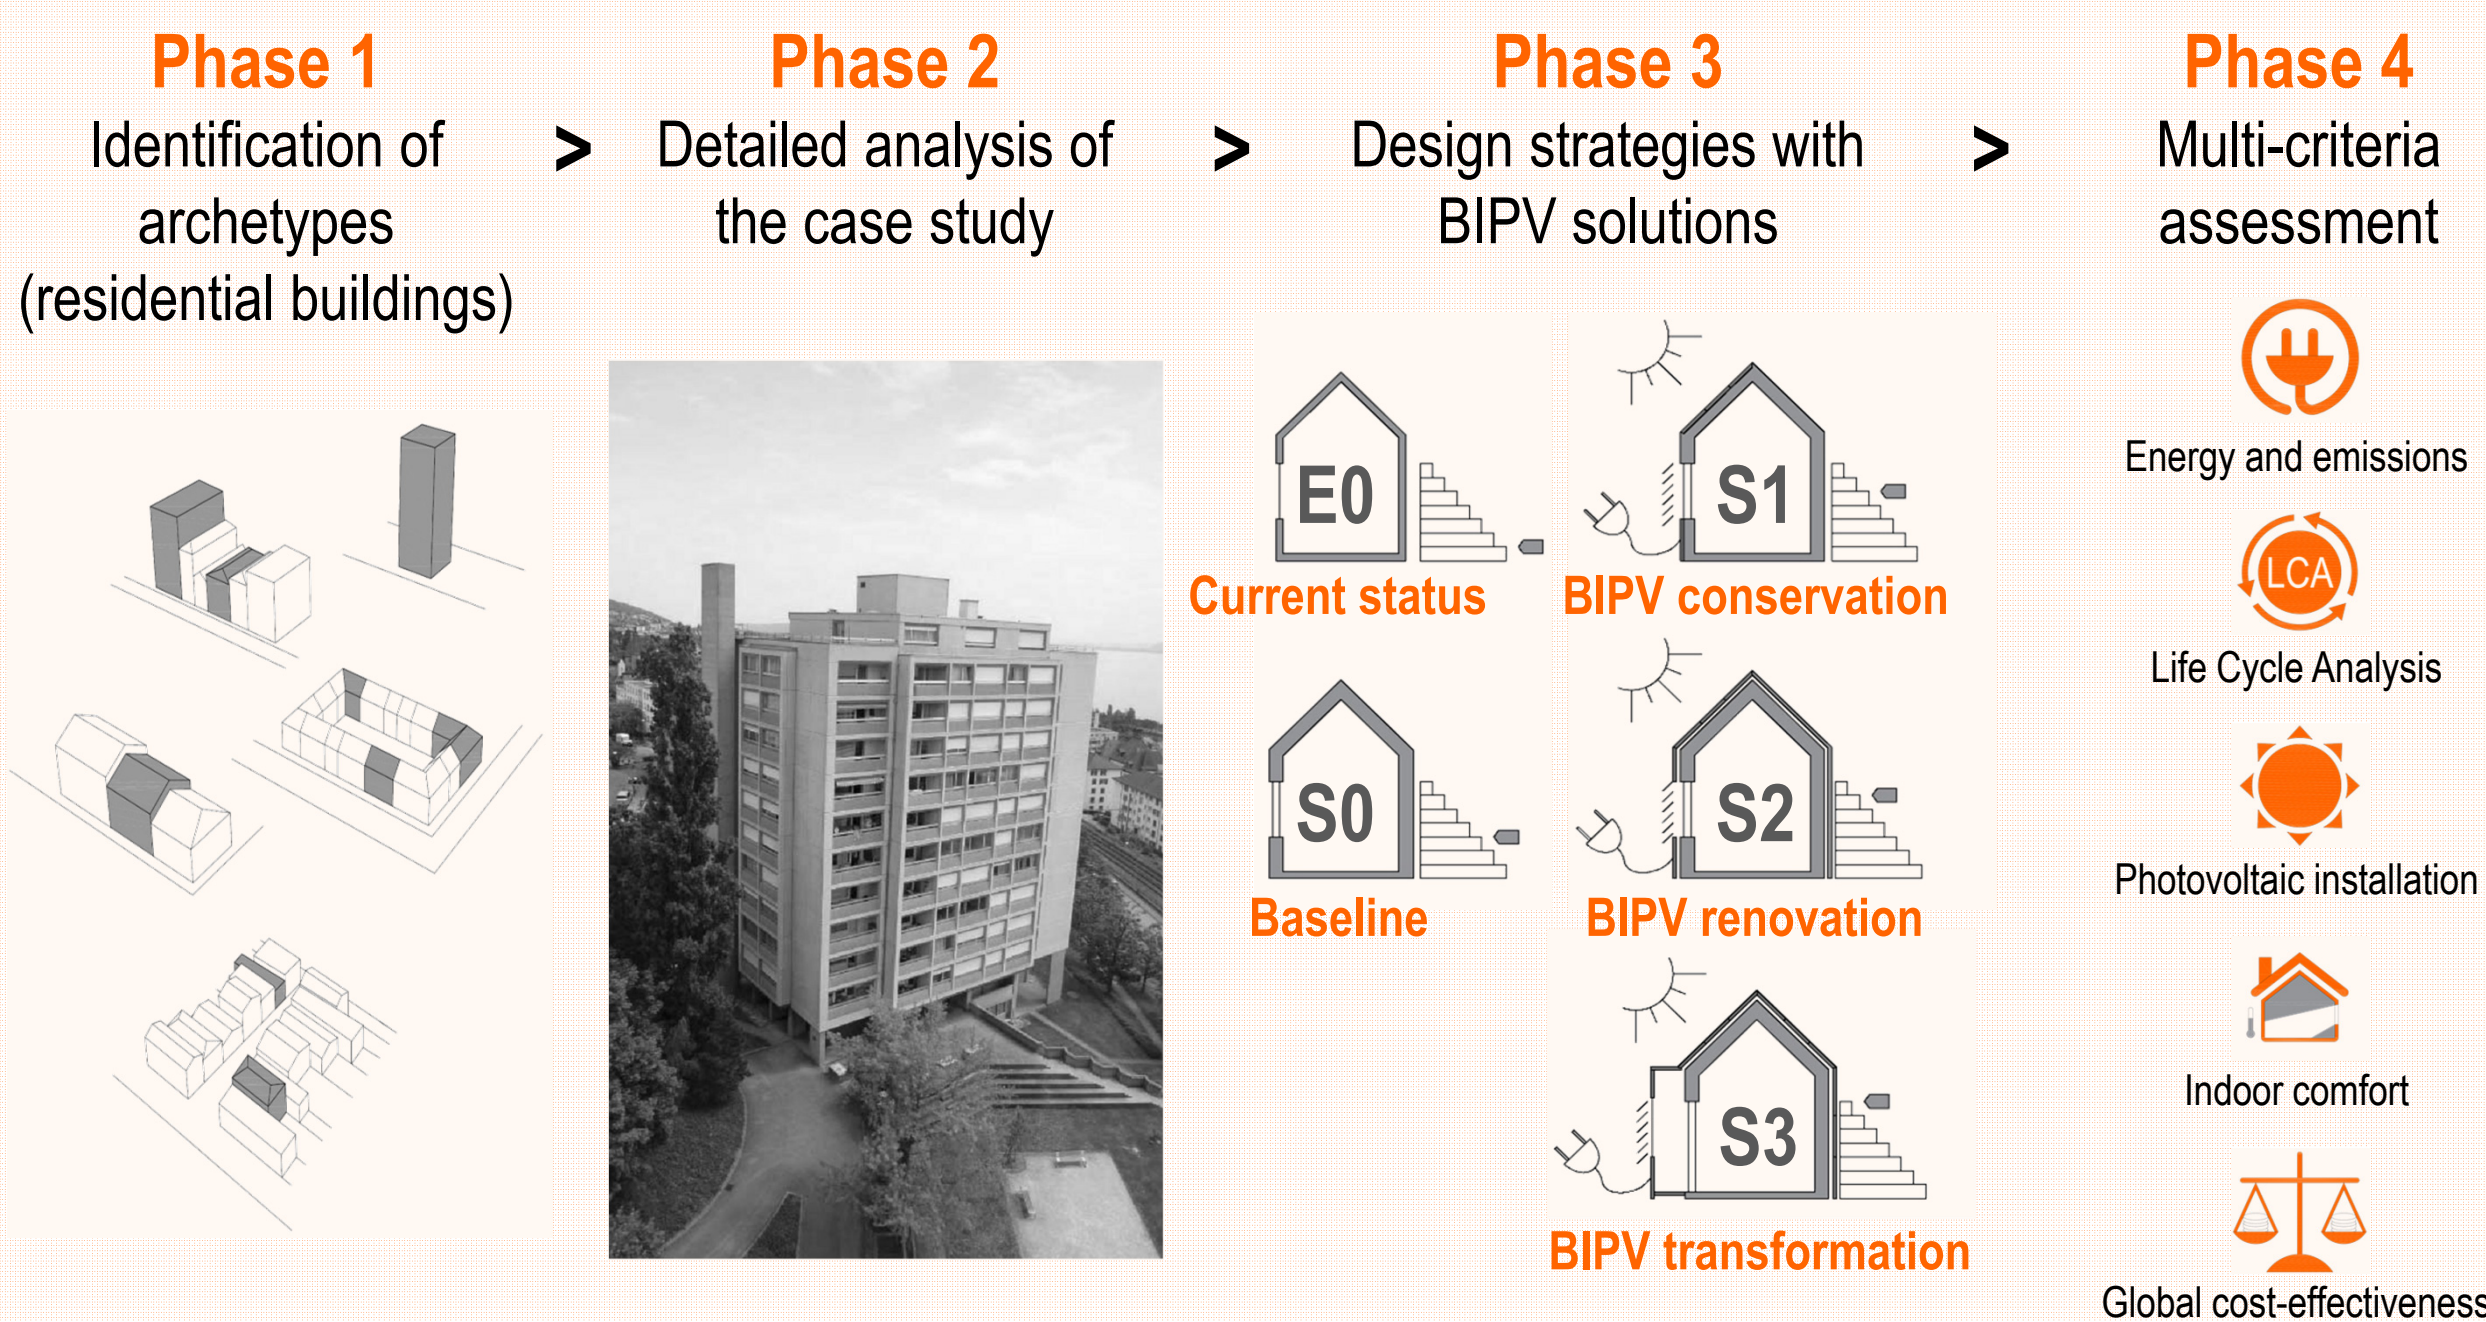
Phase 1
Identification of archetypes (residential buildings)

>

Phase 2
Detailed analysis of the case study

>

Phase 3
Design strategies with BIPV solutions

E0
Current status

S1
BIPV conservation

S0
Baseline

S2
BIPV renovation

S3
BIPV transformation

>

Phase 4
Multi-criteria assessment

Energy and emissions

LCA
Life Cycle Analysis

Photovoltaic installation

Indoor comfort

Global cost-effectiveness